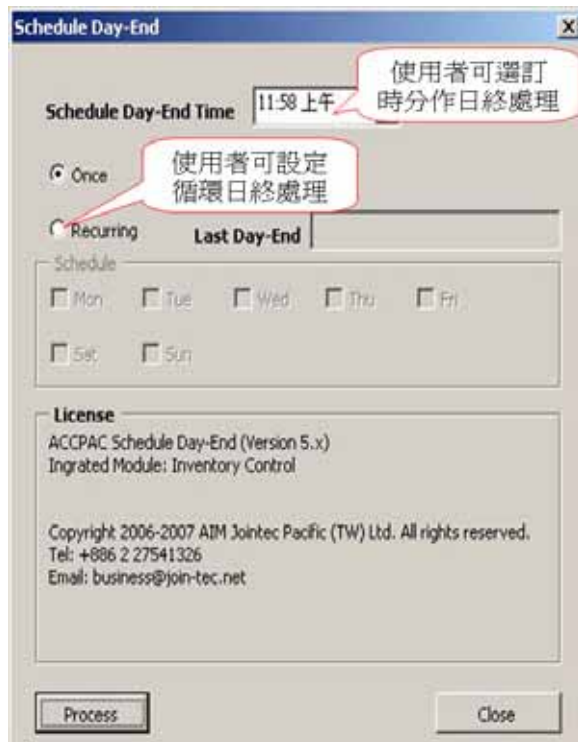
Schedule Day-End

X

使用者可選訂時分作日終處理

Schedule Day-End Time 11:58 上午

使用者可設定循環日終處理

Once

Recurring

Last Day-End

Schedule

Mon Tue Wed Thu Fri

Sat Sun

License

ACCPAC Schedule Day-End (Version 5.x)
Ingrated Module: Inventory Control

Copyright 2006-2007 AIM Jointec Pacific (TW) Ltd. All rights reserved.
Tel: +886 2 27541326
Email: business@join-tec.net

Process

Close